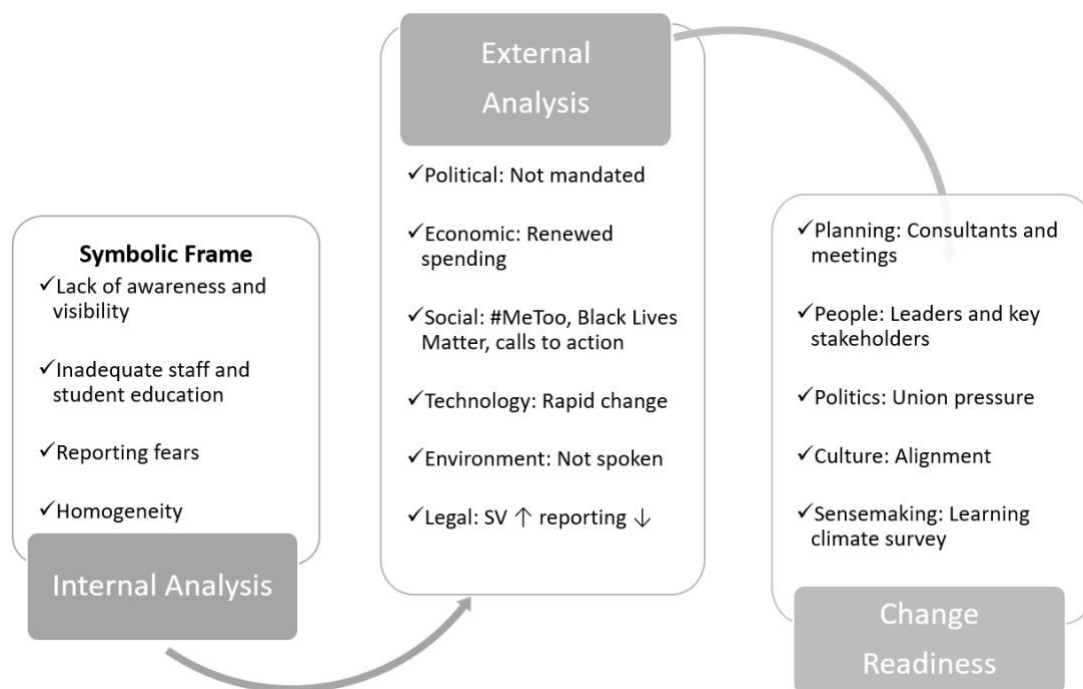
Symbolic Frame
✓Lack of awareness and visibility

✓Inadequate staff and student education

✓Reporting fears

✓Homogeneity

Internal Analysis

External Analysis

✓Political: Not mandated

✓Economic: Renewed spending

✓Social: #MeToo, Black Lives Matter, calls to action

✓Technology: Rapid change

✓Environment: Not spoken

✓Legal: SV ↑ reporting ↓

✓Planning: Consultants and meetings

✓People: Leaders and key stakeholders

✓Politics: Union pressure

✓Culture: Alignment

✓Sensemaking: Learning climate survey

Change Readiness